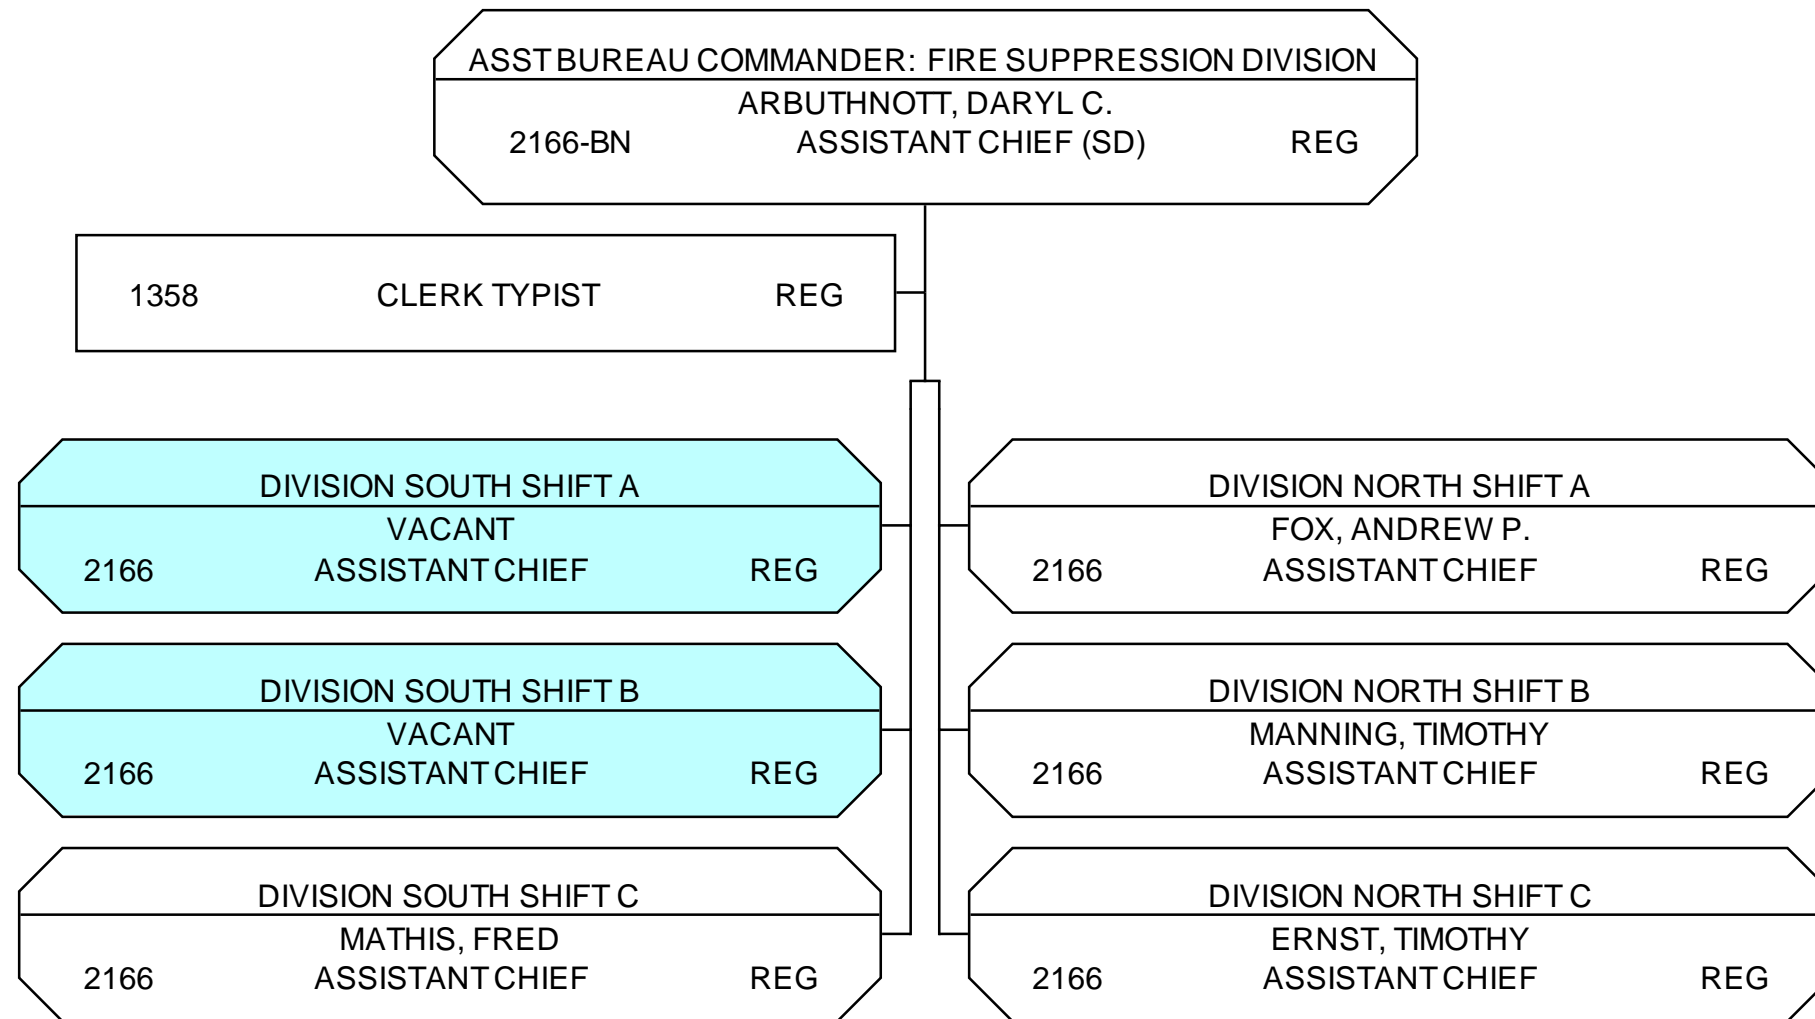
ASST BUREAU COMMANDER: FIRE SUPPRESSION DIVISION
ARBUTHNOTT, DARYL C.
2166-BN ASSISTANT CHIEF (SD) REG

1358 CLERK TYPIST REG

DIVISION SOUTH SHIFT A
VACANT
2166 ASSISTANT CHIEF REG

DIVISION SOUTH SHIFT B
VACANT
2166 ASSISTANT CHIEF REG

DIVISION SOUTH SHIFT C
MATHIS, FRED
2166 ASSISTANT CHIEF REG

DIVISION NORTH SHIFT A
FOX, ANDREW P.
2166 ASSISTANT CHIEF REG

DIVISION NORTH SHIFT B
MANNING, TIMOTHY
2166 ASSISTANT CHIEF REG

DIVISION NORTH SHIFT C
ERNST, TIMOTHY
2166 ASSISTANT CHIEF REG